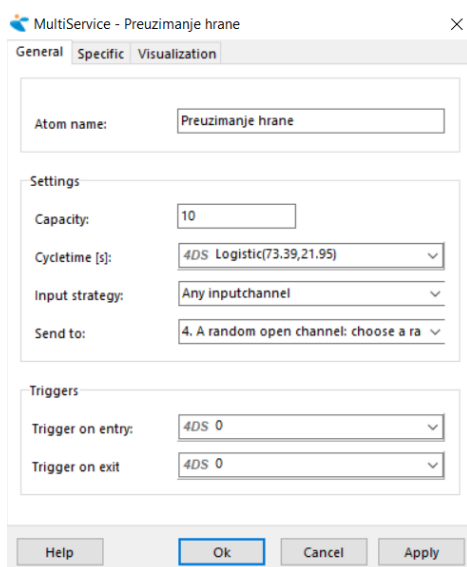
MultiService - Preuzimanje hrane

×

General | Specific | Visualization

Atom name: Preuzimanje hrane

Settings

Capacity: 10

Cycletime [s]: 4DS Logistic(73.39,21.95)

Input strategy: Any inputchannel

Send to: 4. A random open channel: choose a ra

Triggers

Trigger on entry: 4DS 0

Trigger on exit 4DS 0

Help | Ok | Cancel | Apply